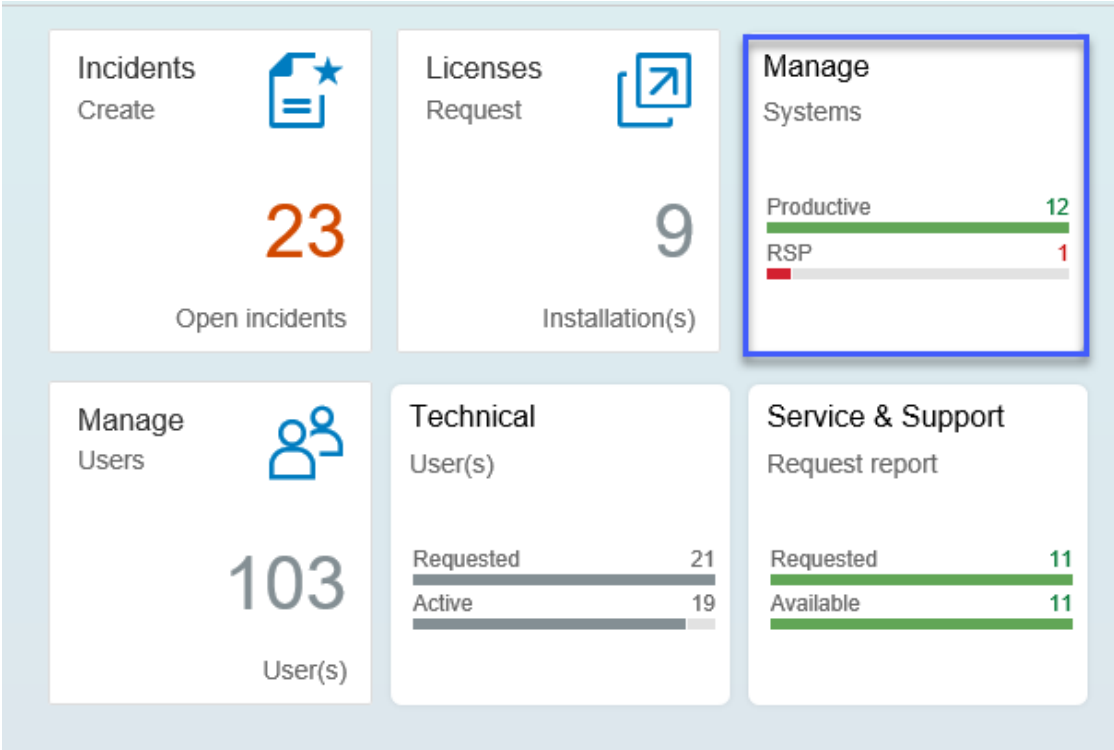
Incidents
Create

23

Open incidents

Licenses
Request

9

Installation(s)

Manage
Systems

Productive 12
RSP 1

Manage
Users

103

User(s)

Technical
User(s)

Requested 21
Active 19

Service & Support
Request report

Requested 11
Available 11